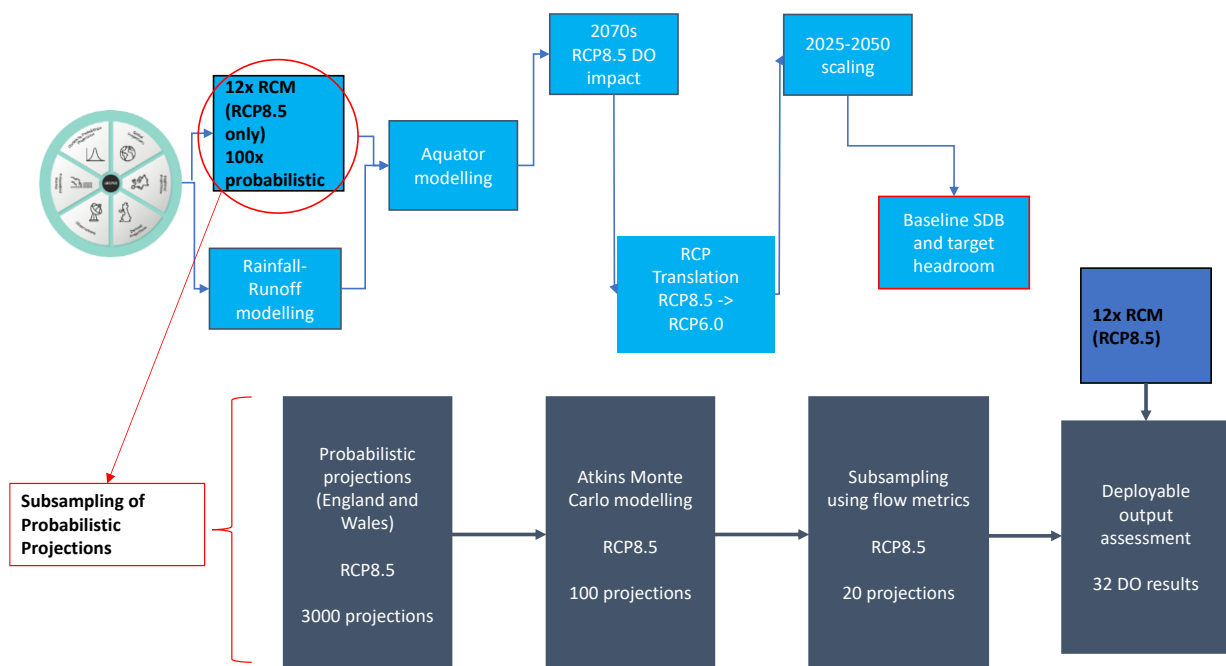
12x RCM (RCP8.5 only) 100x probabilistic

Rainfall-Runoff modelling

Aquator modelling

2070s RCP8.5 DO impact

RCP Translation RCP8.5 -> RCP6.0

2025-2050 scaling

Baseline SDB and target headroom

12x RCM (RCP8.5)

Subsampling of Probabilistic Projections

Probabilistic projections (England and Wales)

RCP8.5

3000 projections

Atkins Monte Carlo modelling

RCP8.5

100 projections

Subsampling using flow metrics

RCP8.5

20 projections

Deployable output assessment

32 DO results